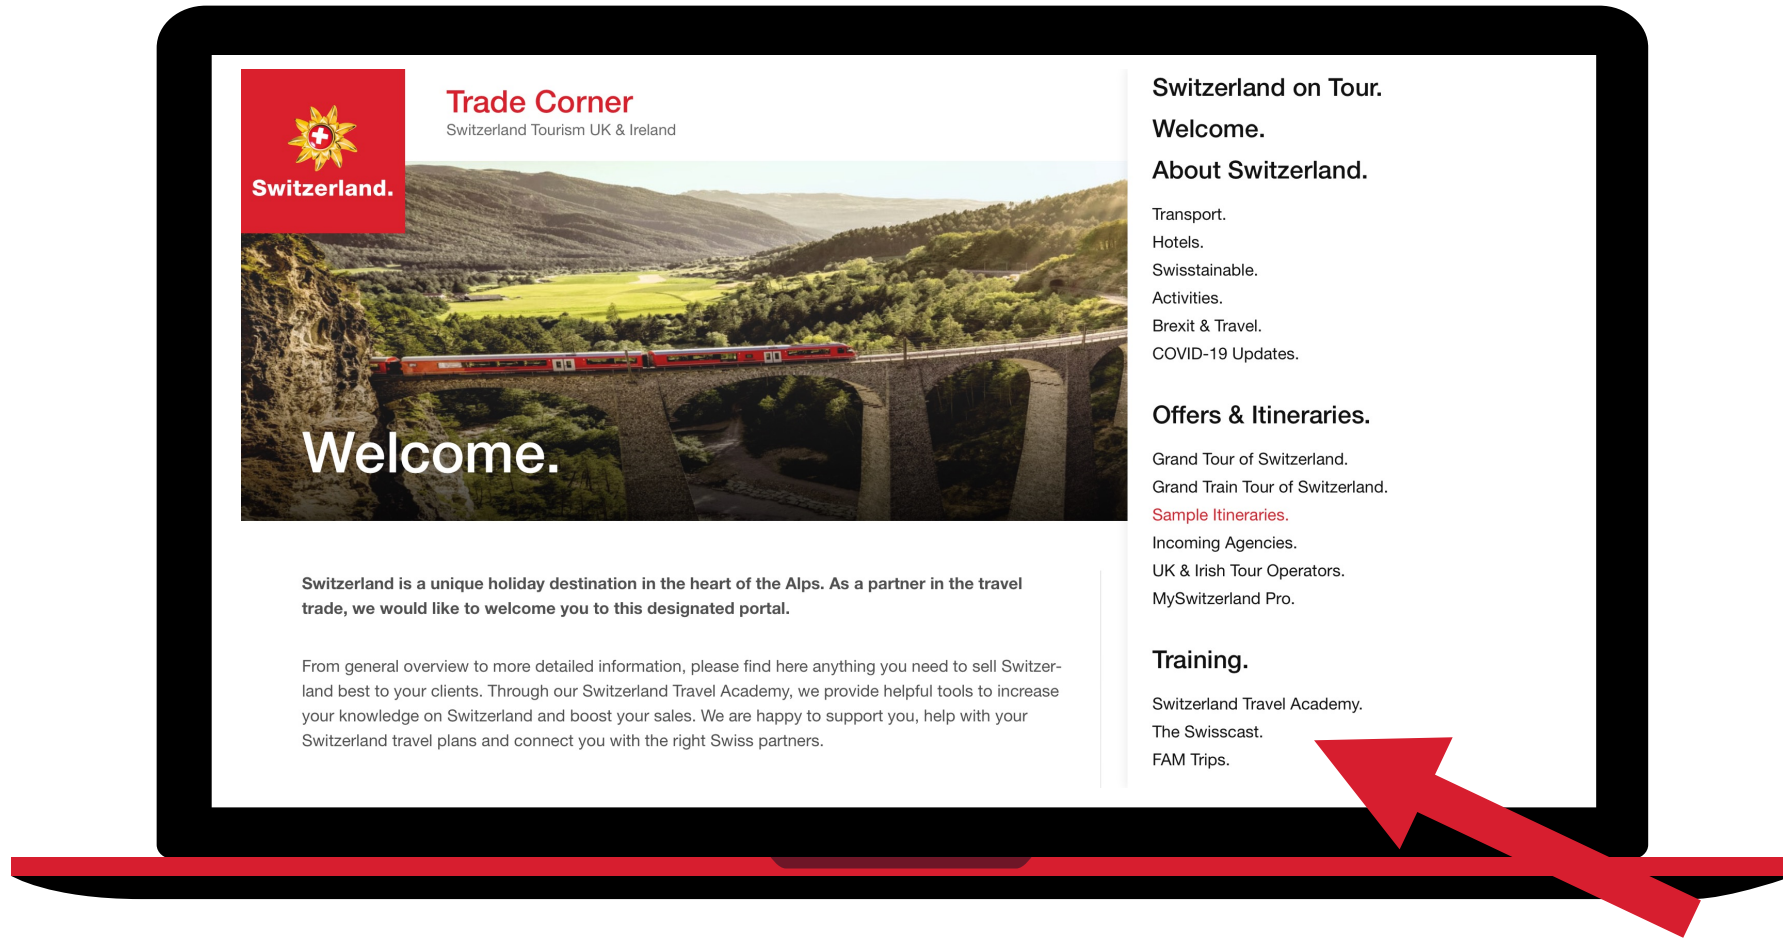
Switzerland.

Trade Corner
Switzerland Tourism UK & Ireland

Welcome.

Switzerland is a unique holiday destination in the heart of the Alps. As a partner in the travel trade, we would like to welcome you to this designated portal.

From general overview to more detailed information, please find here anything you need to sell Switzerland best to your clients. Through our Switzerland Travel Academy, we provide helpful tools to increase your knowledge on Switzerland and boost your sales. We are happy to support you, help with your Switzerland travel plans and connect you with the right Swiss partners.

Switzerland on Tour.
Welcome.
About Switzerland.

Transport.
Hotels.
Swisstainable.
Activities.
Brexit & Travel.
COVID-19 Updates.

Offers & Itineraries.

Grand Tour of Switzerland.
Grand Train Tour of Switzerland.
Sample Itineraries.
Incoming Agencies.
UK & Irish Tour Operators.
MySwitzerland Pro.

Training.

Switzerland Travel Academy.
The Swisscast.
FAM Trips.